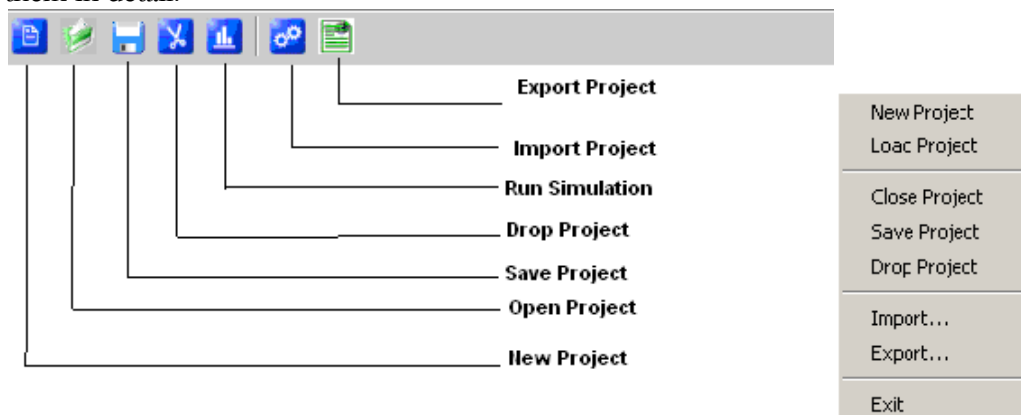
them in detail.

Export Project
Import Project
Run Simulation
Drop Project
Save Project
Open Project
New Project

New Project
Load Project
Close Project
Save Project
Drop Project
Import...
Export...
Exit